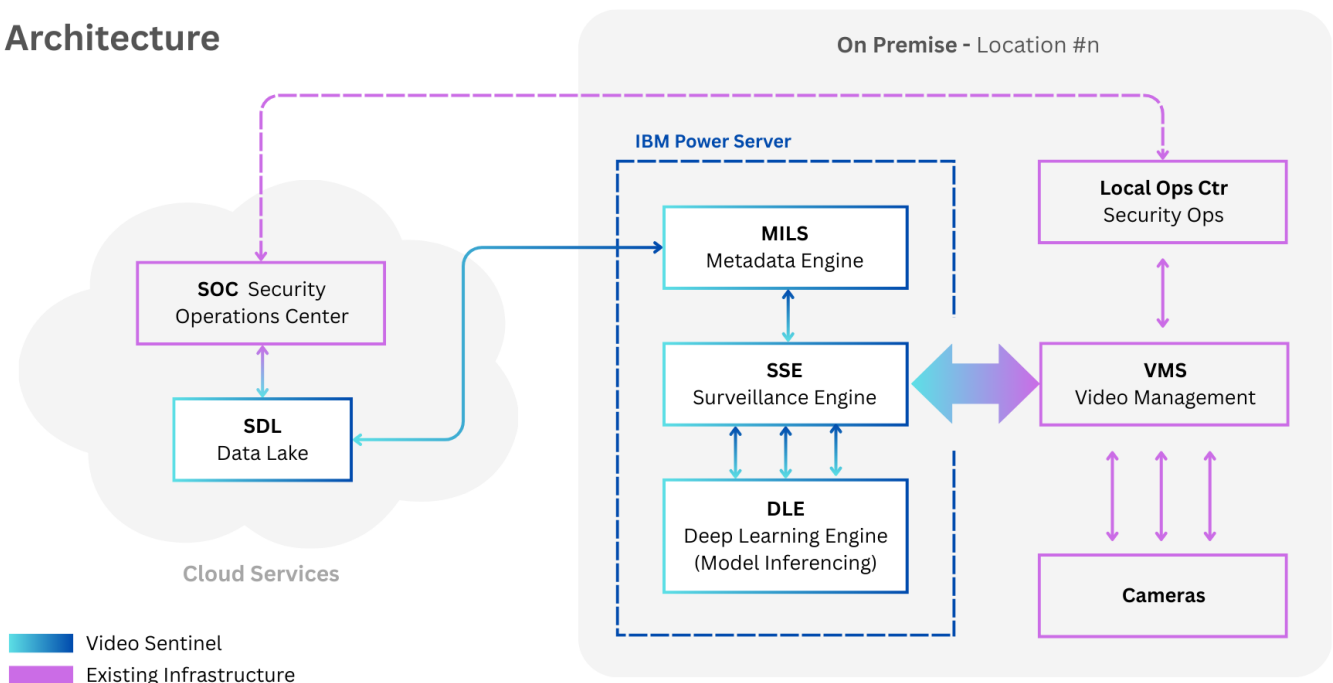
Architecture

On Premise - Location #n

IBM Power Server

Local Ops Ctr
Security Ops

MILS
Metadata Engine

SOC Security Operations Center

SSE
Surveillance Engine

VMS
Video Management

SDL
Data Lake

DLE
Deep Learning Engine (Model Inferencing)

Cloud Services

Cameras

Video Sentinel

Existing Infrastructure